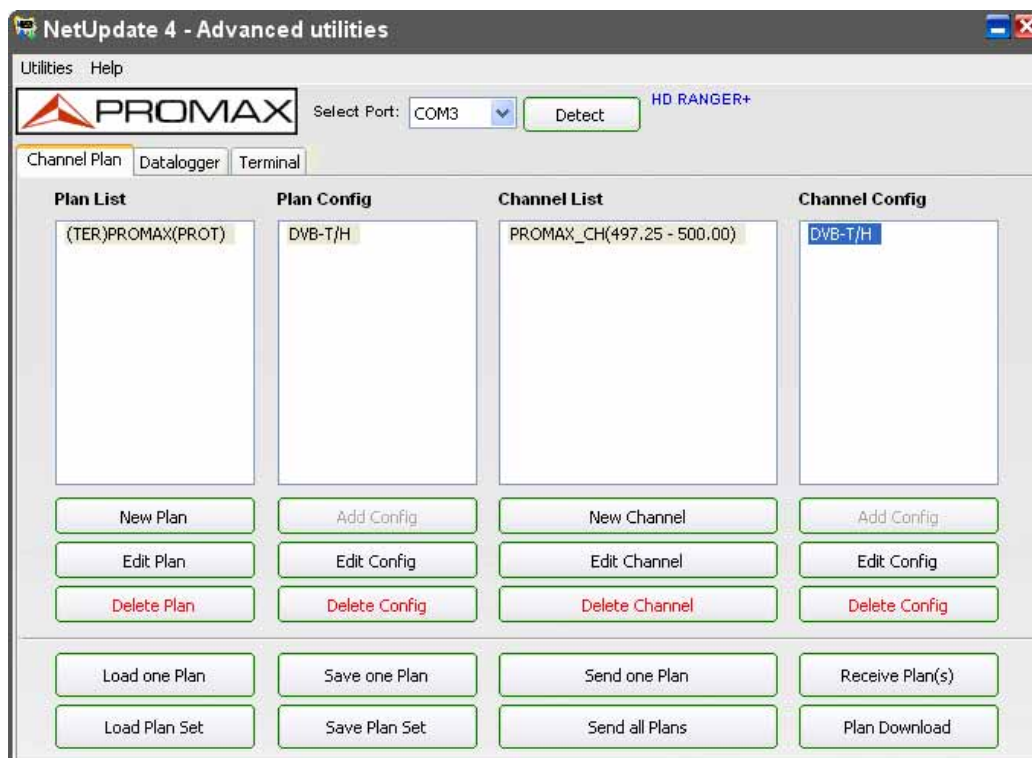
NetUpdate 4 - Advanced utilities

Utilities Help

PROMAX

Select Port: COM3

Detect

HD RANGER+

Channel Plan | Datalogger | Terminal

Plan List

(TER)PROMAX(PROT)

Plan Config

DVB-T/H

Channel List

PROMAX_CH(497.25 - 500.00)

Channel Config

DVB-T/H

New Plan

Add Config

New Channel

Add Config

Edit Plan

Edit Config

Edit Channel

Edit Config

Delete Plan

Delete Config

Delete Channel

Delete Config

Load one Plan

Save one Plan

Send one Plan

Receive Plan(s)

Load Plan Set

Save Plan Set

Send all Plans

Plan Download